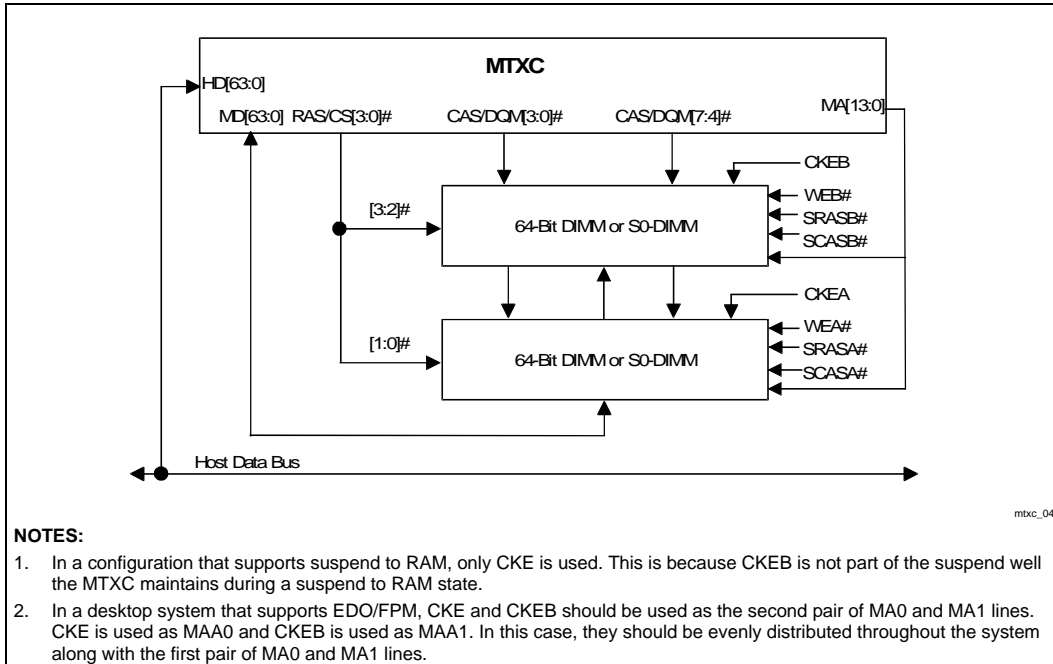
MTXC

HD[63:0]

MD[63:0] RAS/CS[3:0]# CAS/DQM[3:0]# CAS/DQM[7:4]# MA[13:0]

CKEB

WEB#

SRASB#

SCASB#

[3:2]#

64-Bit DIMM or S0-DIMM

CKEA

WEA#

SRASA#

SCASA#

[1:0]#

64-Bit DIMM or S0-DIMM

Host Data Bus

mtxc_04

NOTES:

1. In a configuration that supports suspend to RAM, only CKE is used. This is because CKEB is not part of the suspend well the MTXC maintains during a suspend to RAM state.

2. In a desktop system that supports EDO/FPM, CKE and CKEB should be used as the second pair of MA0 and MA1 lines. CKE is used as MAA0 and CKEB is used as MAA1. In this case, they should be evenly distributed throughout the system along with the first pair of MA0 and MA1 lines.